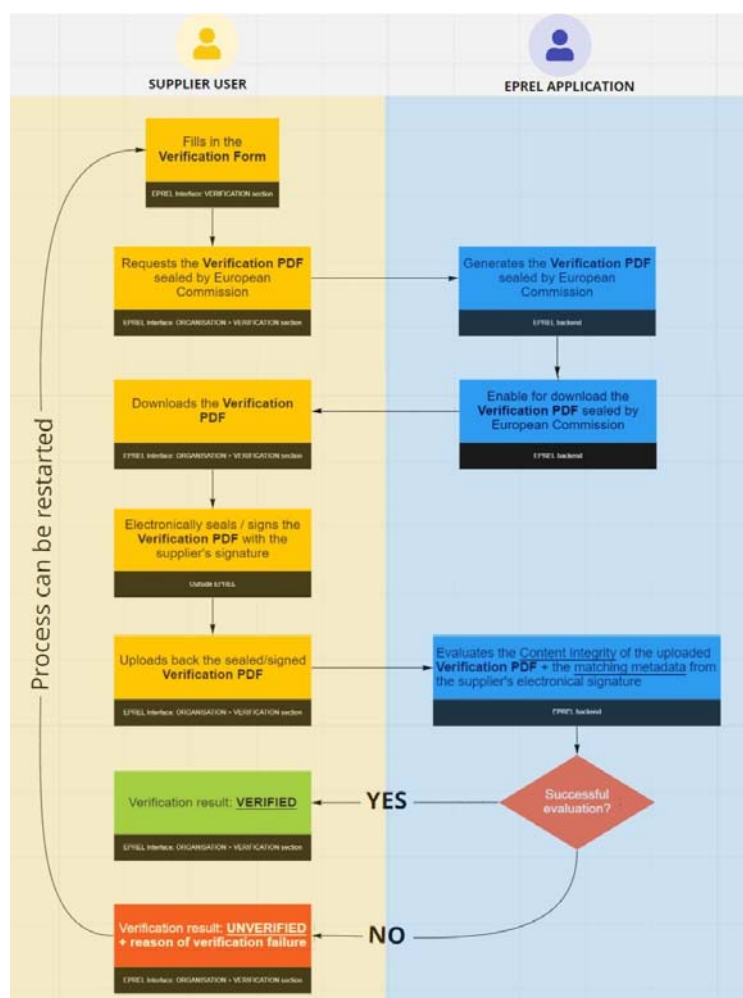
SUPPLIER USER

EPREL APPLICATION

Fills in the **Verification Form**

EPREL Interface: VERIFICATION section

Requests the **Verification PDF** sealed by European Commission

EPREL Interface: ORGANISATION > VERIFICATION section

Generates the **Verification PDF** sealed by European Commission

EPREL backend

Enable for download the **Verification PDF** sealed by European Commission

EPREL backend

Downloads the **Verification PDF**

EPREL Interface: ORGANISATION > VERIFICATION section

Electronically seals / signs the **Verification PDF** with the supplier's signature

Outside EPREL

Uploads back the sealed/signed **Verification PDF**

EPREL Interface: ORGANISATION > VERIFICATION section

Evaluates the Content Integrity of the uploaded **Verification PDF** + the matching metadata from the supplier's electronical signature

EPREL backend

Successful evaluation?

YES

Verification result: **VERIFIED**

EPREL Interface: ORGANISATION > VERIFICATION section

NO

Verification result: **UNVERIFIED** + **reason of verification failure**

EPREL Interface: ORGANISATION > VERIFICATION section

Process can be restarted